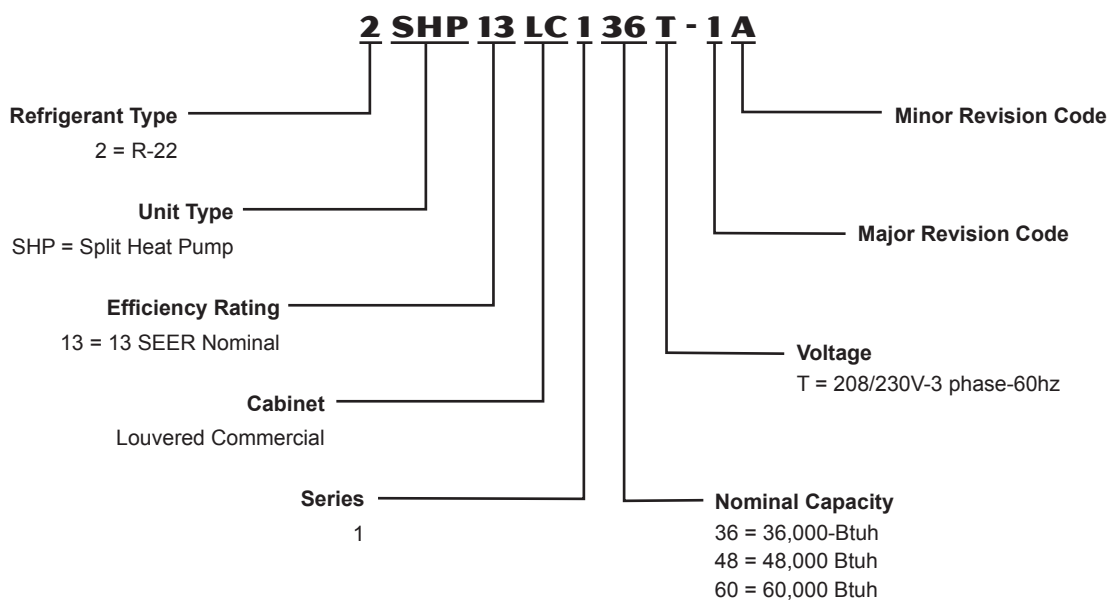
2 SHP 13 LC 1 36 T - 1 A

Refrigerant Type
2 = R-22

Unit Type
SHP = Split Heat Pump

Efficiency Rating
13 = 13 SEER Nominal

Cabinet
Louvered Commercial

Series
1

Minor Revision Code

Major Revision Code

Voltage
T = 208/230V-3 phase-60hz

Nominal Capacity
36 = 36,000-Btuh
48 = 48,000 Btuh
60 = 60,000 Btuh